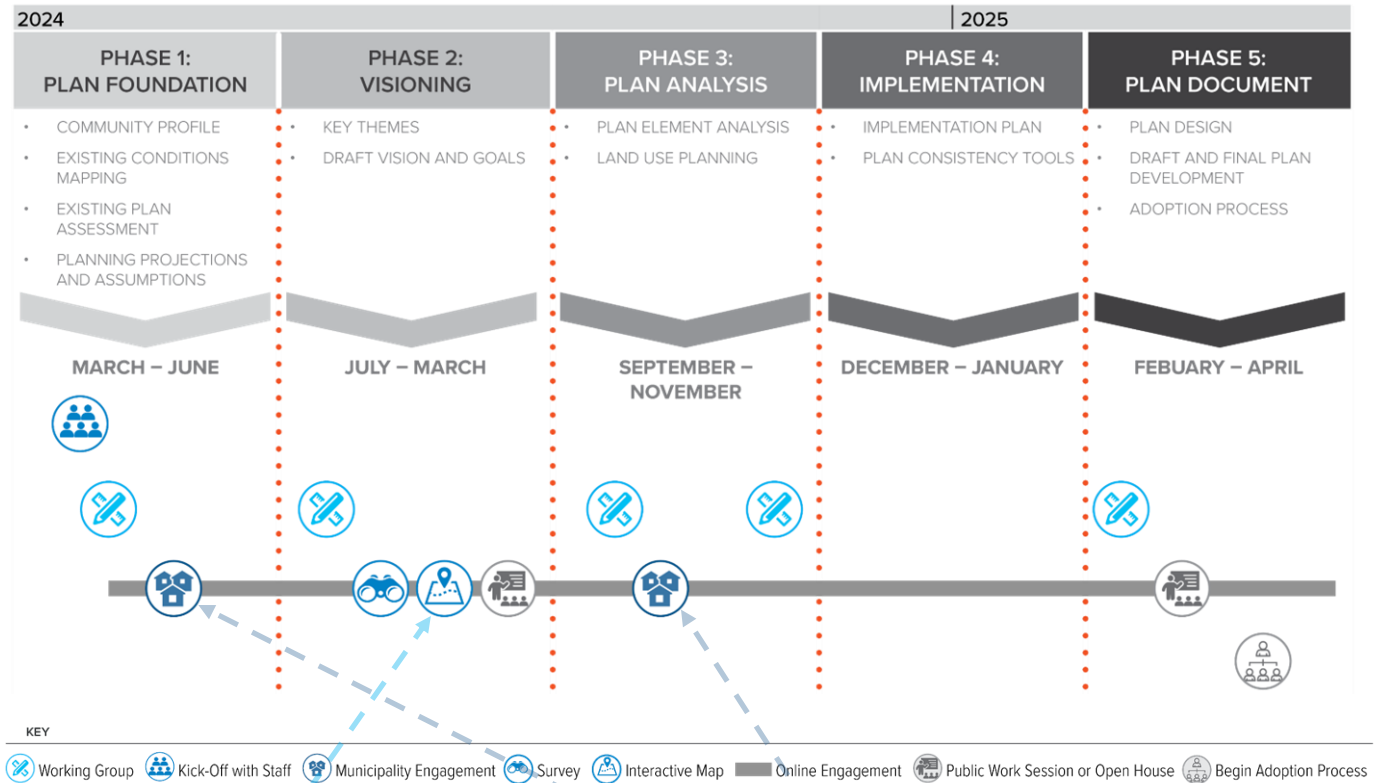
2024

2025

PHASE 1: PLAN FOUNDATION

- COMMUNITY PROFILE
- EXISTING CONDITIONS MAPPING
- EXISTING PLAN ASSESSMENT
- PLANNING PROJECTIONS AND ASSUMPTIONS

MARCH – JUNE

PHASE 2: VISIONING

- KEY THEMES
- DRAFT VISION AND GOALS

JULY – MARCH

PHASE 3: PLAN ANALYSIS

- PLAN ELEMENT ANALYSIS
- LAND USE PLANNING

SEPTEMBER – NOVEMBER

PHASE 4: IMPLEMENTATION

- IMPLEMENTATION PLAN
- PLAN CONSISTENCY TOOLS

DECEMBER – JANUARY

PHASE 5: PLAN DOCUMENT

- PLAN DESIGN
- DRAFT AND FINAL PLAN DEVELOPMENT
- ADOPTION PROCESS

FEBUARY – APRIL

KEY

Working Group Kick-Off with Staff Municipality Engagement Survey Interactive Map Online Engagement Public Work Session or Open House Begin Adoption Process